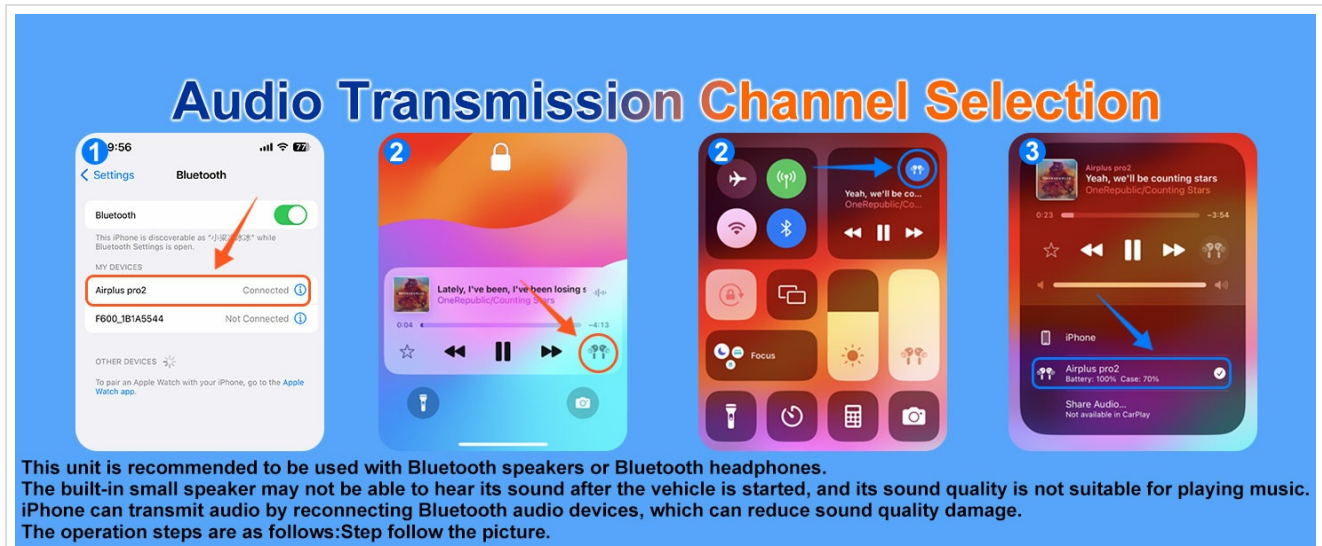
Audio Transmission Channel Selection

1
9:56
Settings
Bluetooth
Bluetooth
This iPhone is discoverable as "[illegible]" while Bluetooth Settings is open.
MY DEVICES
Airplus pro2
Connected
F600_1B1A5544
Not Connected
OTHER DEVICES
To pair an Apple Watch with your iPhone, go to the Apple Watch app.

2
Lately, I've been, I've been losing s
OneRepublic/Counting Stars
0:04
−4:13

2
Yeah, we'll be co...
OneRepublic/Co...
Focus

3
Airplus pro2
Yeah, we'll be counting stars
OneRepublic/Counting Stars
0:23
−3:54
iPhone
Airplus pro2
Battery: 100% Case: 70%
Share Audio...
Not available in CarPlay

This unit is recommended to be used with Bluetooth speakers or Bluetooth headphones.
The built-in small speaker may not be able to hear its sound after the vehicle is started, and its sound quality is not suitable for playing music.
iPhone can transmit audio by reconnecting Bluetooth audio devices, which can reduce sound quality damage.
The operation steps are as follows:Step follow the picture.